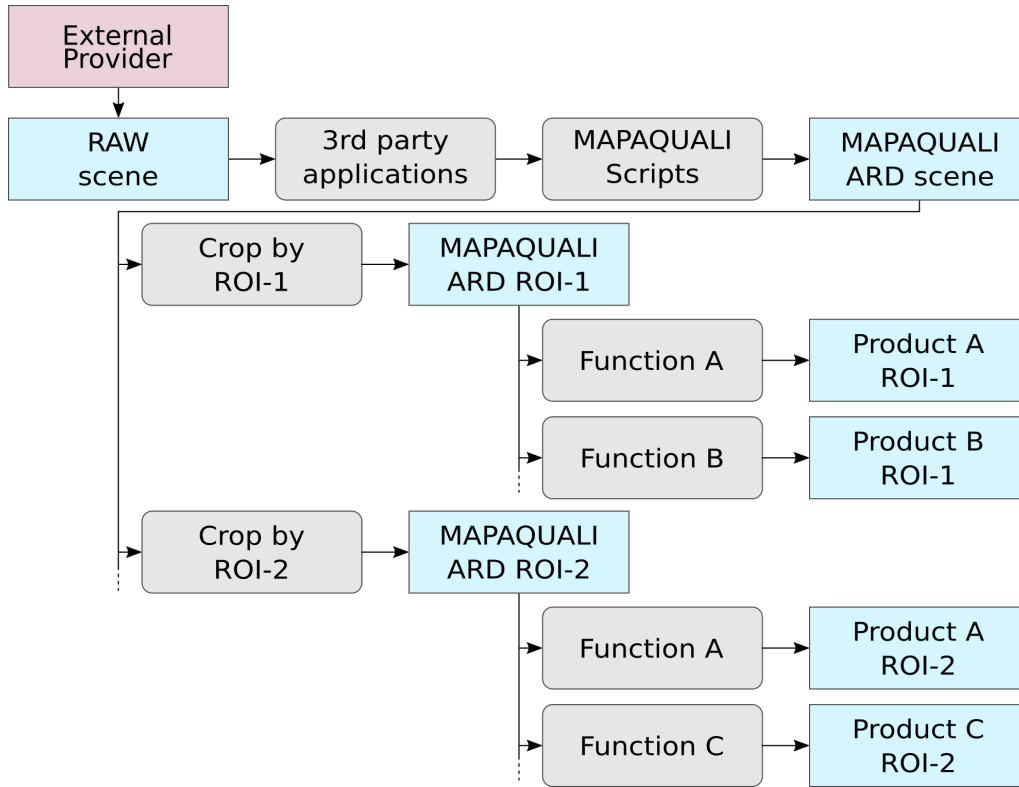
External Provider

RAW scene

3rd party applications

MAPAQUALI Scripts

MAPAQUALI ARD scene

Crop by ROI-1

MAPAQUALI ARD ROI-1

Function A

Product A ROI-1

Function B

Product B ROI-1

Crop by ROI-2

MAPAQUALI ARD ROI-2

Function A

Product A ROI-2

Function C

Product C ROI-2